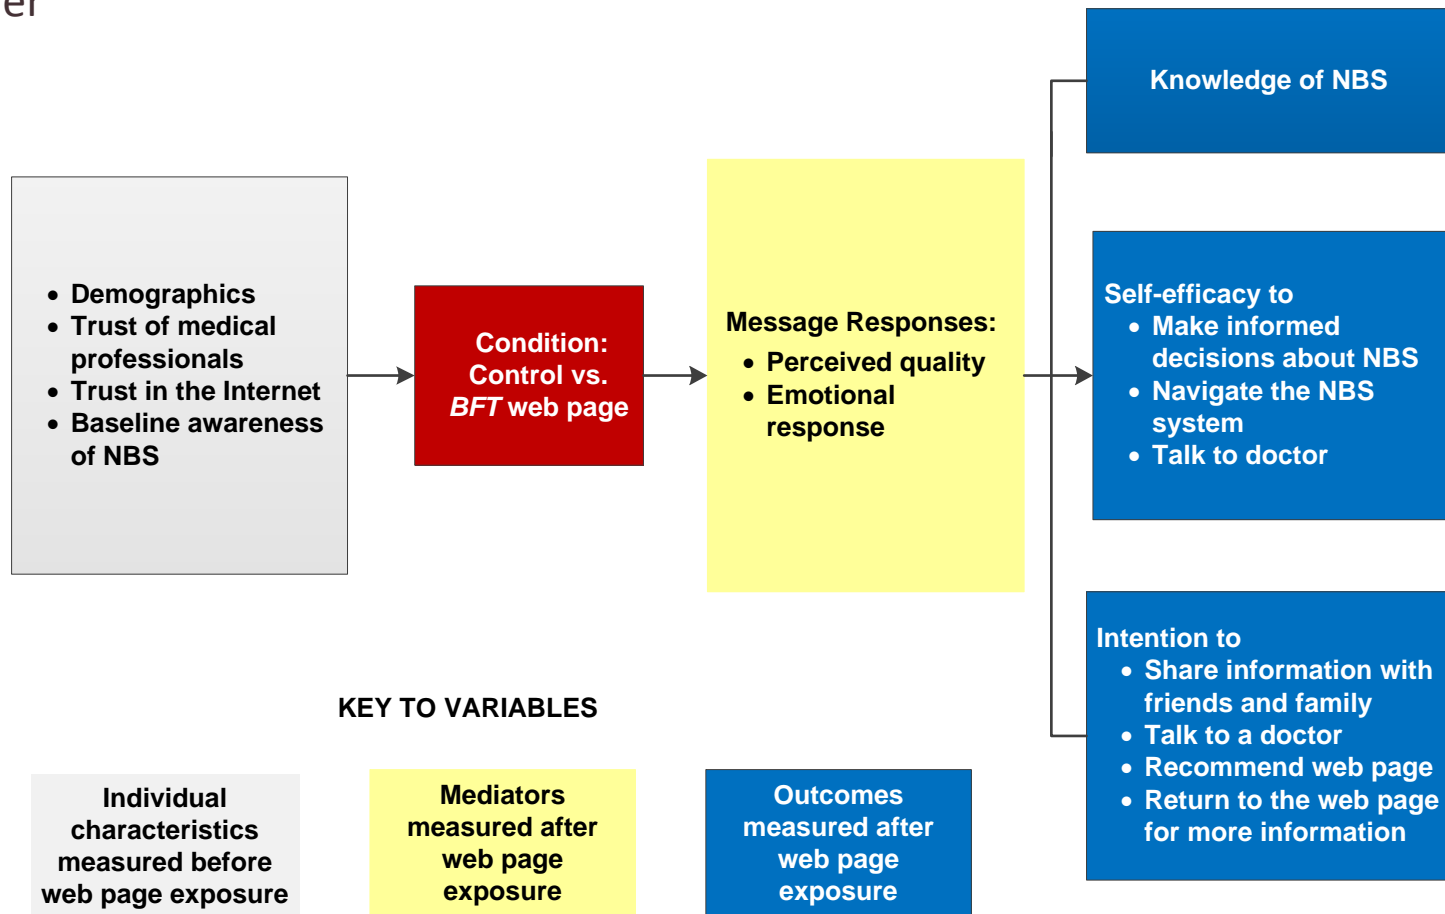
er

- Demographics
- Trust of medical professionals
- Trust in the Internet
- Baseline awareness of NBS

Condition: Control vs. *BFT* web page

Message Responses:
- Perceived quality
- Emotional response

Knowledge of NBS

Self-efficacy to
- Make informed decisions about NBS
- Navigate the NBS system
- Talk to doctor

Intention to
- Share information with friends and family
- Talk to a doctor
- Recommend web page
- Return to the web page for more information

KEY TO VARIABLES

Individual characteristics measured before web page exposure

Mediators measured after web page exposure

Outcomes measured after web page exposure